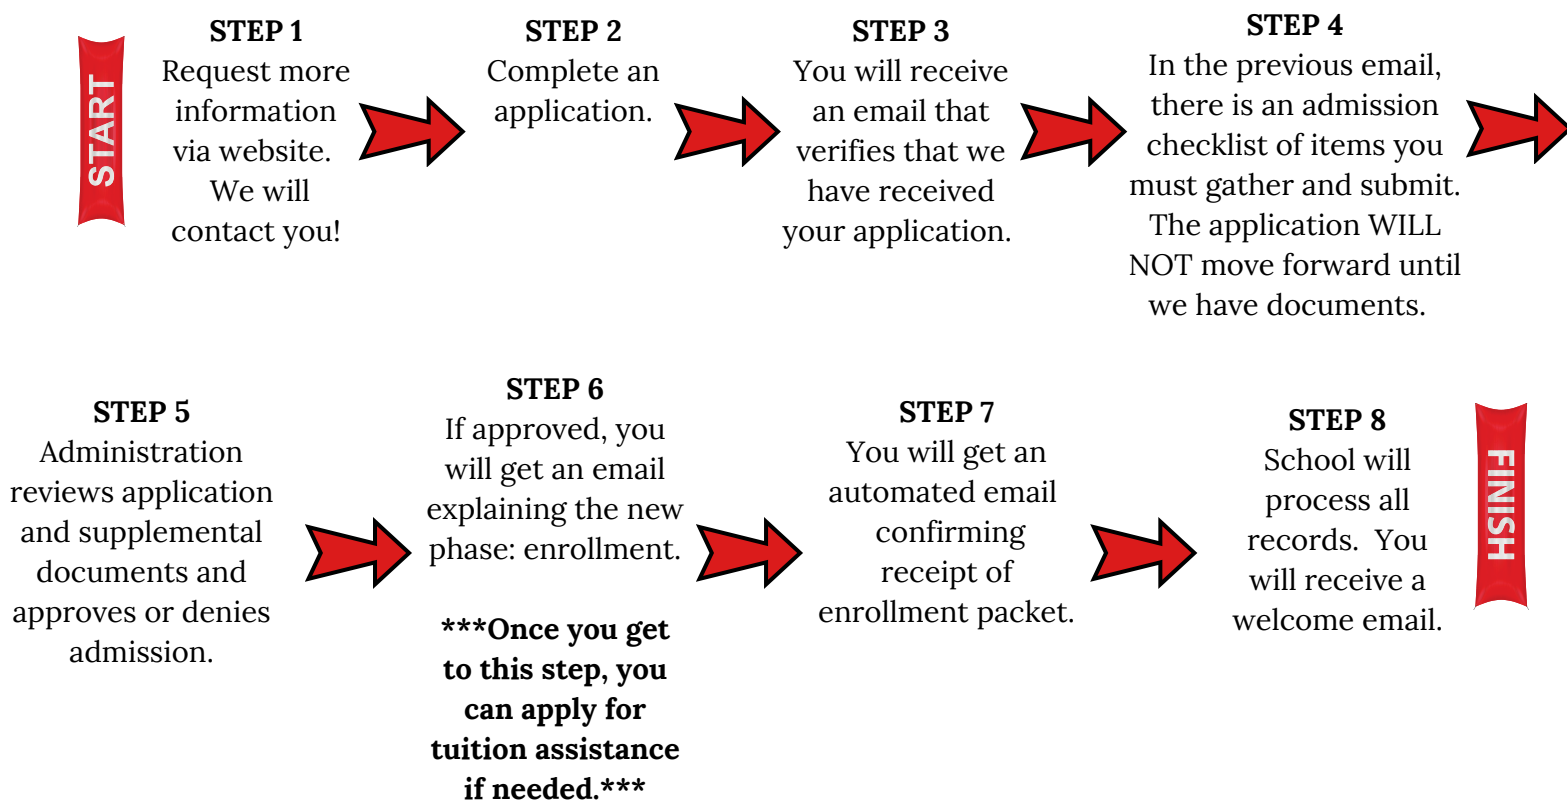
START

STEP 1
Request more information via website. We will contact you!

STEP 2
Complete an application.

STEP 3
You will receive an email that verifies that we have received your application.

STEP 4
In the previous email, there is an admission checklist of items you must gather and submit. The application WILL NOT move forward until we have documents.

STEP 5
Administration reviews application and supplemental documents and approves or denies admission.

STEP 6
If approved, you will get an email explaining the new phase: enrollment.

***Once you get to this step, you can apply for tuition assistance if needed.***

STEP 7
You will get an automated email confirming receipt of enrollment packet.

STEP 8
School will process all records. You will receive a welcome email.

FINISH